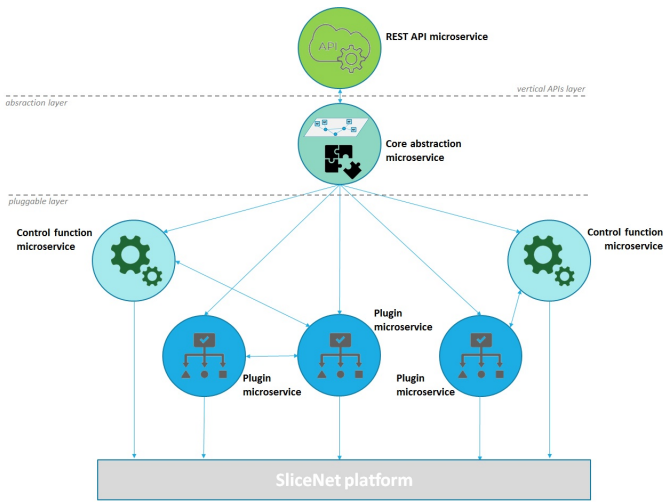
API

REST API microservice

vertical APIs layer

absraction layer

Core abstraction microservice

pluggable layer

Control function microservice

Control function microservice

Plugin microservice

Plugin microservice

Plugin microservice

SliceNet platform